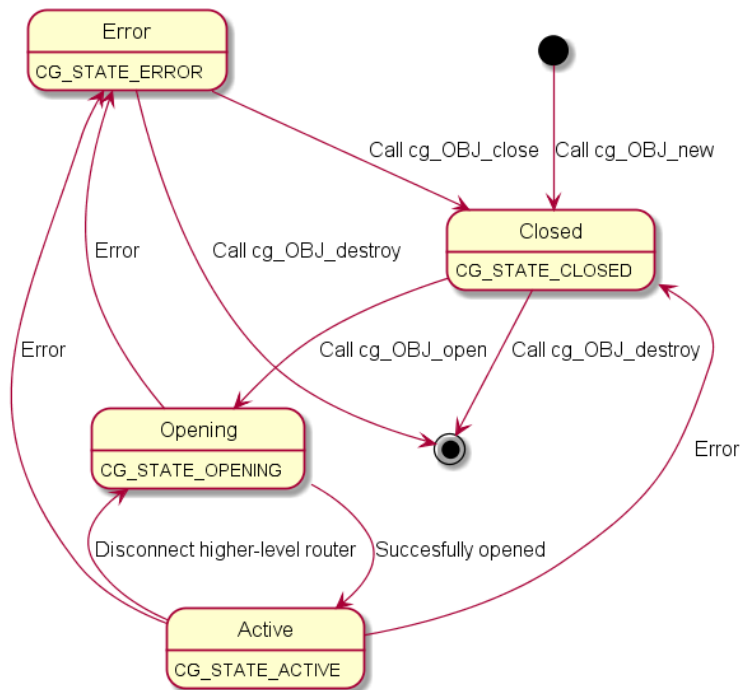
Error
CG_STATE_ERROR

Call cg_OBJ_close

Call cg_OBJ_new

Closed
CG_STATE_CLOSED

Error

Call cg_OBJ_destroy

Error

Call cg_OBJ_open

Call cg_OBJ_destroy

Opening
CG_STATE_OPENING

Error

Disconnect higher-level router

Succesfully opened

Active
CG_STATE_ACTIVE